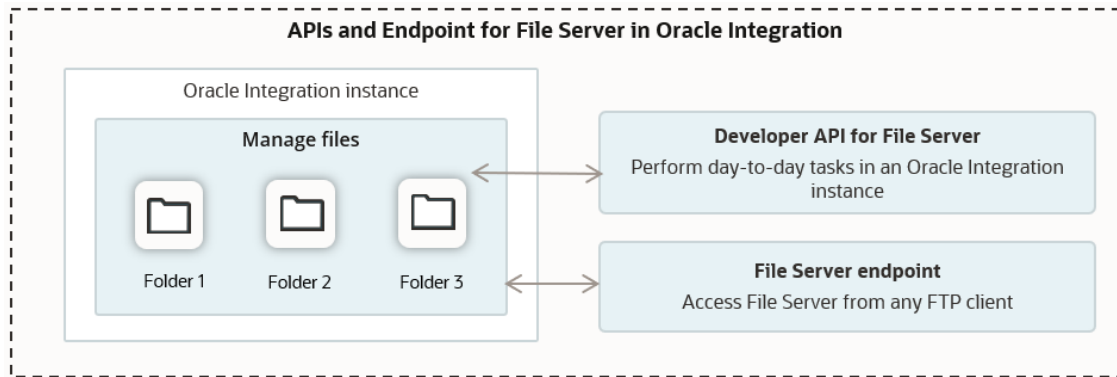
APIs and Endpoint for File Server in Oracle Integration

Oracle Integration instance

Manage files

Folder 1

Folder 2

Folder 3

Developer API for File Server

Perform day-to-day tasks in an Oracle Integration instance

File Server endpoint

Access File Server from any FTP client